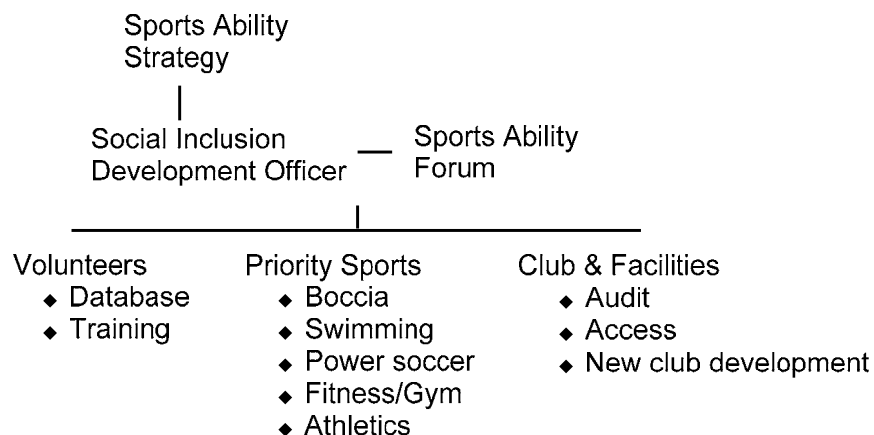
Sports Ability Strategy

Social Inclusion Development Officer

Sports Ability Forum

Volunteers
- Database
- Training

Priority Sports
- Boccia
- Swimming
- Power soccer
- Fitness/Gym
- Athletics

Club & Facilities
- Audit
- Access
- New club development